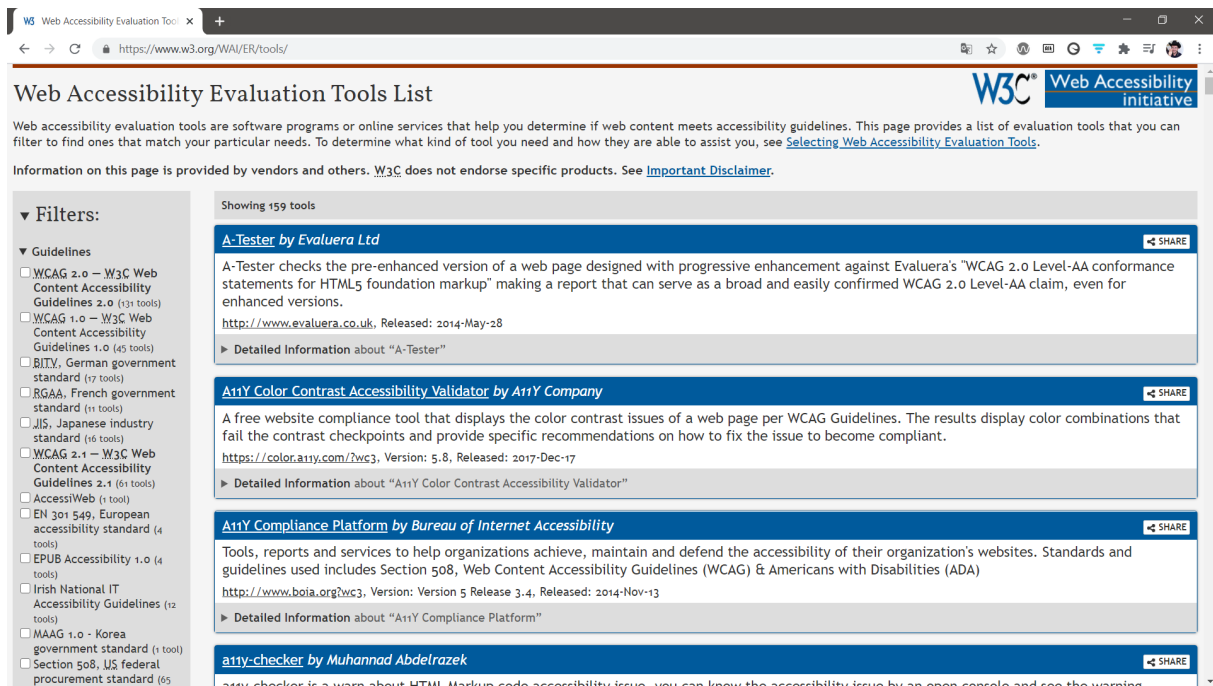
W3 Web Accessibility Evaluation Too ×
+
https://www.w3.org/WAI/ER/tools/

Web Accessibility Evaluation Tools List

W3C® Web Accessibility initiative

Web accessibility evaluation tools are software programs or online services that help you determine if web content meets accessibility guidelines. This page provides a list of evaluation tools that you can filter to find ones that match your particular needs. To determine what kind of tool you need and how they are able to assist you, see Selecting Web Accessibility Evaluation Tools.

Information on this page is provided by vendors and others. W3C does not endorse specific products. See Important Disclaimer.

▾ Filters:

▾ Guidelines
WCAG 2.0 — W3C Web Content Accessibility Guidelines 2.0 (131 tools)
WCAG 1.0 — W3C Web Content Accessibility Guidelines 1.0 (45 tools)
BITV, German government standard (17 tools)
RGAA, French government standard (11 tools)
JIS, Japanese industry standard (16 tools)
WCAG 2.1 — W3C Web Content Accessibility Guidelines 2.1 (61 tools)
AccessiWeb (1 tool)
EN 301 549, European accessibility standard (4 tools)
EPUB Accessibility 1.0 (4 tools)
Irish National IT Accessibility Guidelines (12 tools)
MAAG 1.0 - Korea government standard (1 tool)
Section 508, US federal procurement standard (65

Showing 159 tools

A-Tester by Evaluera Ltd
SHARE
A-Tester checks the pre-enhanced version of a web page designed with progressive enhancement against Evaluera's "WCAG 2.0 Level-AA conformance statements for HTML5 foundation markup" making a report that can serve as a broad and easily confirmed WCAG 2.0 Level-AA claim, even for enhanced versions.
http://www.evaluera.co.uk, Released: 2014-May-28
▸ Detailed Information about "A-Tester"

A11Y Color Contrast Accessibility Validator by A11Y Company
SHARE
A free website compliance tool that displays the color contrast issues of a web page per WCAG Guidelines. The results display color combinations that fail the contrast checkpoints and provide specific recommendations on how to fix the issue to become compliant.
https://color.a11y.com/?wc3, Version: 5.8, Released: 2017-Dec-17
▸ Detailed Information about "A11Y Color Contrast Accessibility Validator"

A11Y Compliance Platform by Bureau of Internet Accessibility
SHARE
Tools, reports and services to help organizations achieve, maintain and defend the accessibility of their organization's websites. Standards and guidelines used includes Section 508, Web Content Accessibility Guidelines (WCAG) & Americans with Disabilities (ADA)
http://www.boia.org?wc3, Version: Version 5 Release 3.4, Released: 2014-Nov-13
▸ Detailed Information about "A11Y Compliance Platform"

a11y-checker by Muhannad Abdelrazek
SHARE
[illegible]